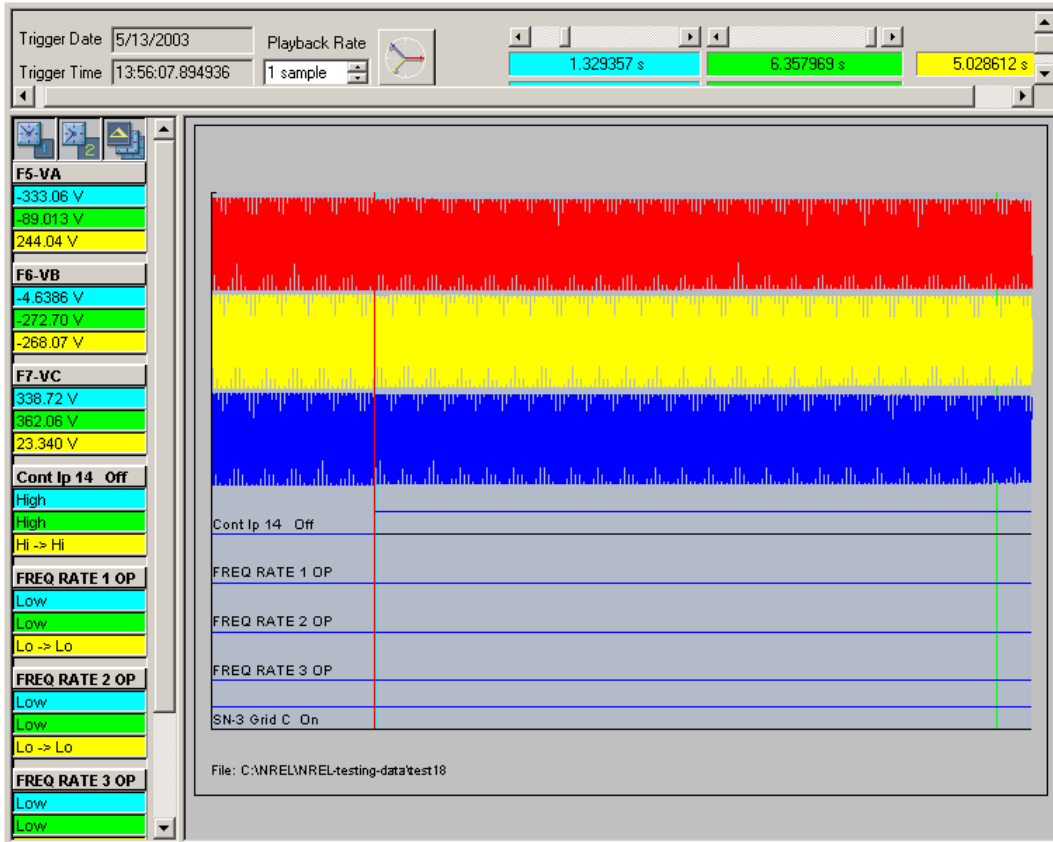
Trigger Date 5/13/2003
Trigger Time 13:56:07.894936
Playback Rate
1 sample
1.329357 s
6.357969 s
5.028612 s

F5-VA
-333.06 V
-89.013 V
244.04 V
F6-VB
-4.6386 V
-272.70 V
-268.07 V
F7-VC
338.72 V
362.06 V
23.340 V
Cont Ip 14 Off
High
High
Hi -> Hi
FREQ RATE 1 OP
Low
Low
Lo -> Lo
FREQ RATE 2 OP
Low
Low
Lo -> Lo
FREQ RATE 3 OP
Low
Low

Cont Ip 14 Off
FREQ RATE 1 OP
FREQ RATE 2 OP
FREQ RATE 3 OP
SN-3 Grid C On

File: C:\NREL\NREL-testing-data\test18